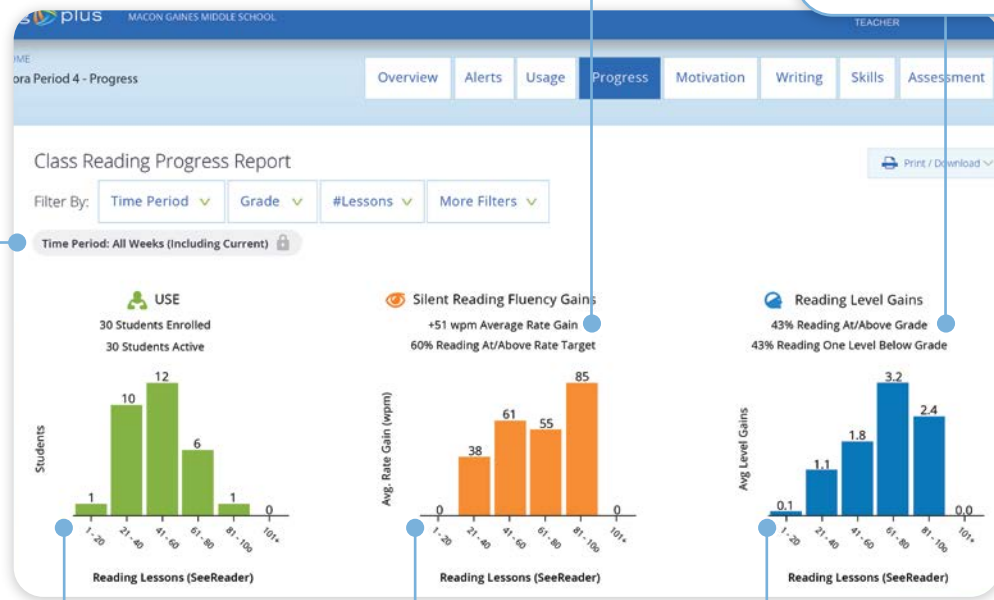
plus MACON GAINES MIDDLE SCHOOL

TEACHER

ME
ora Period 4 - Progress

Overview | Alerts | Usage | Progress | Motivation | Writing | Skills | Assessment

Class Reading Progress Report

Print / Download

Filter By: Time Period | Grade | #Lessons | More Filters

Time Period: All Weeks (Including Current)

USE
30 Students Enrolled
30 Students Active

Students

1 10 12 6 1 0

1 - 20, 21 - 40, 41 - 60, 61 - 80, 81 - 100, 101+

Reading Lessons (SeeReader)

Silent Reading Fluency Gains
+51 wpm Average Rate Gain
60% Reading At/Above Rate Target

Avg. Rate Gain (wpm)

0 38 61 55 85 0

1 - 20, 21 - 40, 41 - 60, 61 - 80, 81 - 100, 101+

Reading Lessons (SeeReader)

Reading Level Gains
43% Reading At/Above Grade
43% Reading One Level Below Grade

Avg Level Gains

0.1 1.1 1.8 3.2 2.4 0.0

1 - 20, 21 - 40, 41 - 60, 61 - 80, 81 - 100, 101+

Reading Lessons (SeeReader)